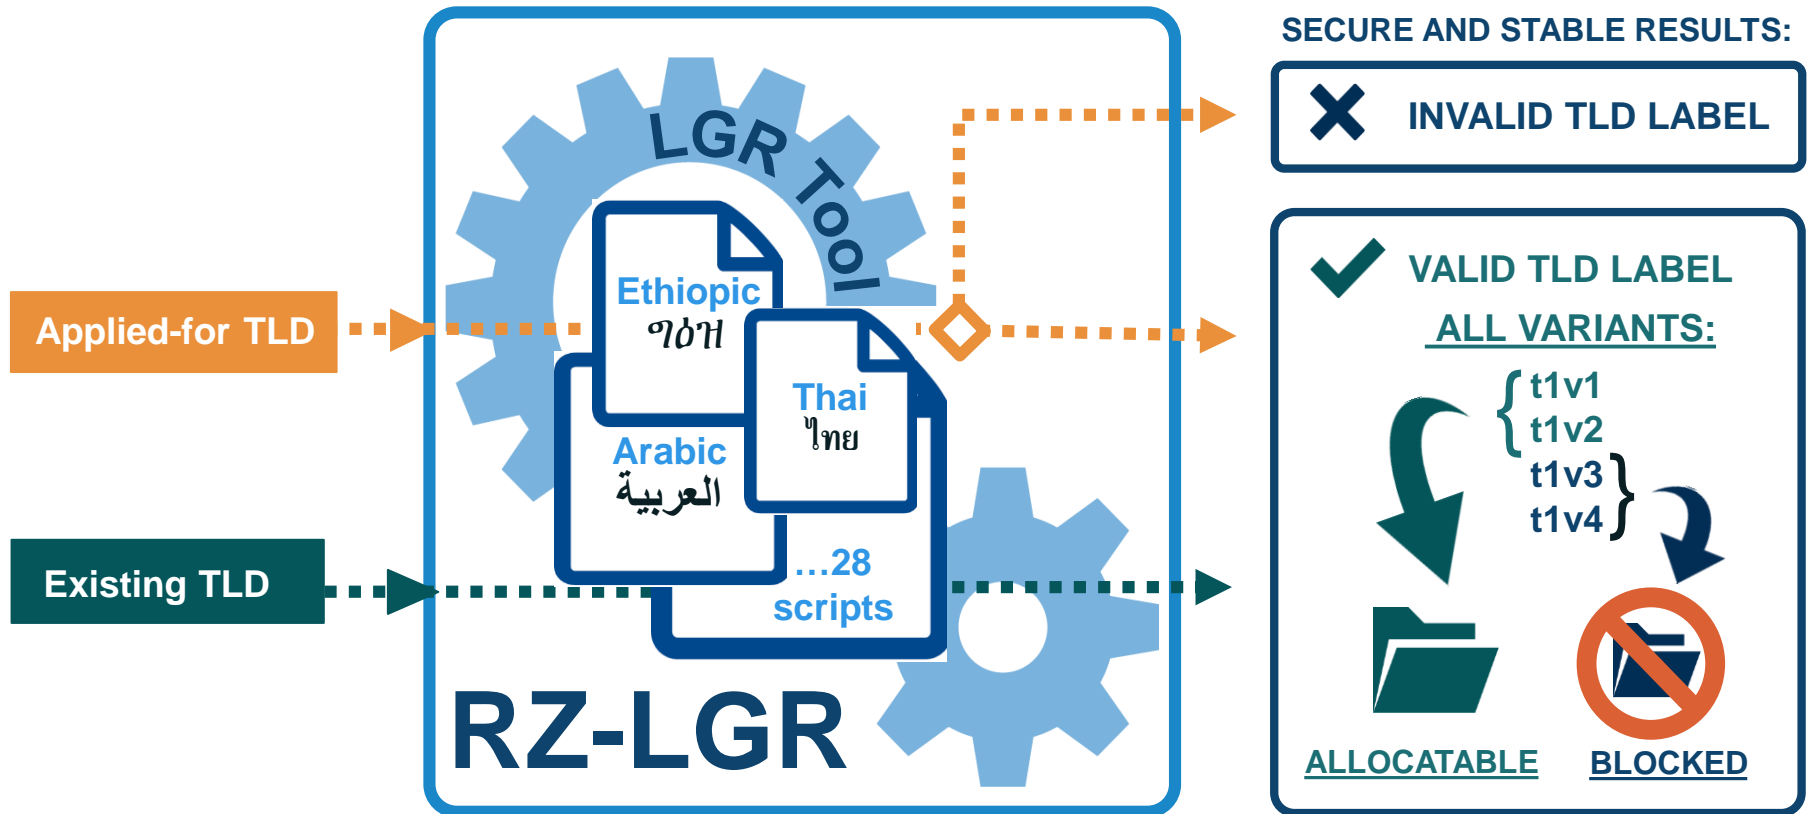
Applied-for TLD

Existing TLD

LGR Tool

Ethiopic
ግዕዝ

Thai
ไทย

Arabic
العربية

...28
scripts

RZ-LGR

SECURE AND STABLE RESULTS:

INVALID TLD LABEL

VALID TLD LABEL

ALL VARIANTS:

t1v1
t1v2
t1v3
t1v4

ALLOCATABLE

BLOCKED